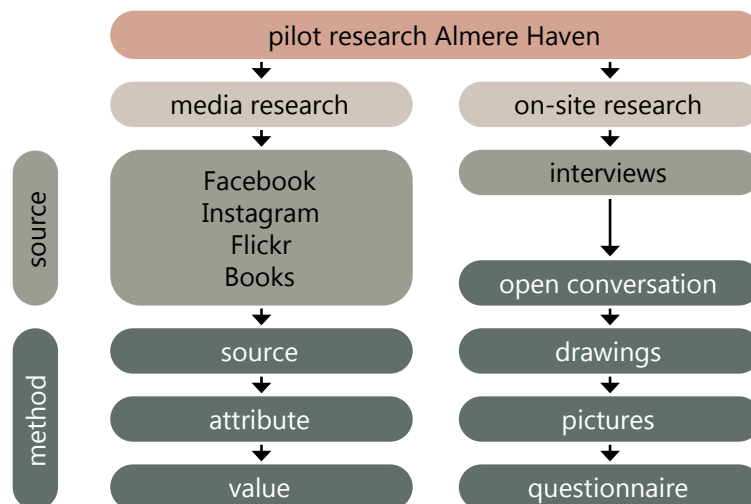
pilot research Almere Haven

media research

on-site research

source

Facebook
Instagram
Flickr
Books

interviews

open conversation

method

source

attribute

value

drawings

pictures

questionnaire